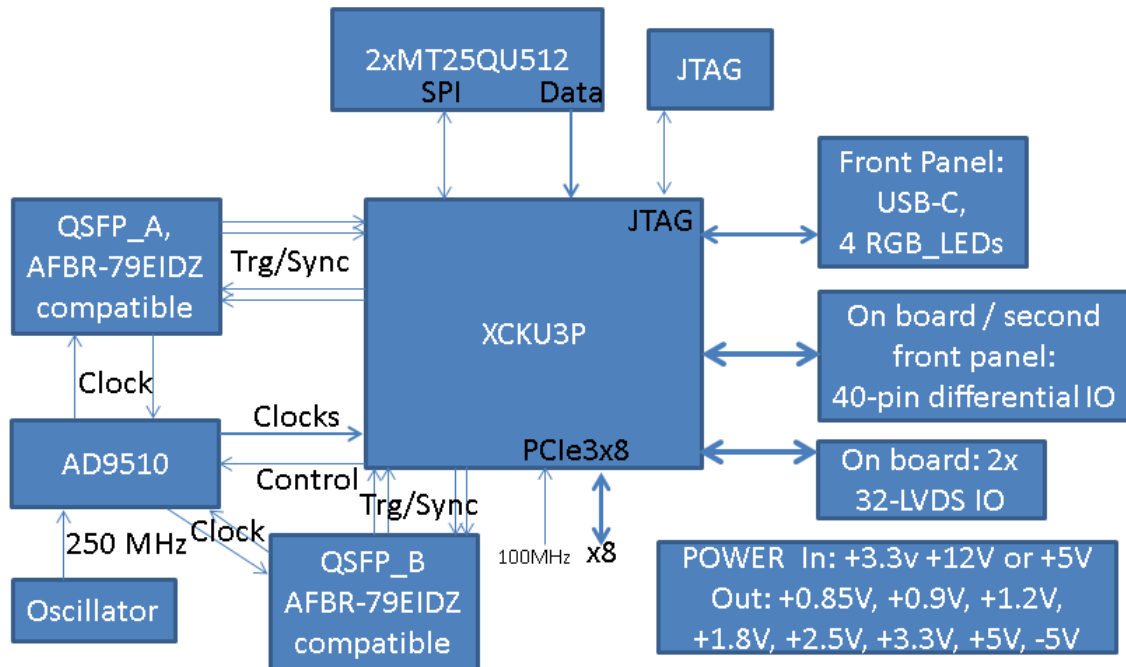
2xMT25QU512
SPI
Data

JTAG

Front Panel:
USB-C,
4 RGB_LEDs

QSFP_A,
AFBR-79EIDZ
compatible

Trg/Sync

JTAG

XCKU3P

On board / second
front panel:
40-pin differential IO

Clock

Clocks

AD9510

Control

PCIe3x8

On board: 2x
32-LVDS IO

Trg/Sync

250 MHz

Clock

QSFP_B
AFBR-79EIDZ
compatible

100MHz

x8

POWER In: +3.3v +12V or +5V
Out: +0.85V, +0.9V, +1.2V,
+1.8V, +2.5V, +3.3V, +5V, -5V

Oscillator